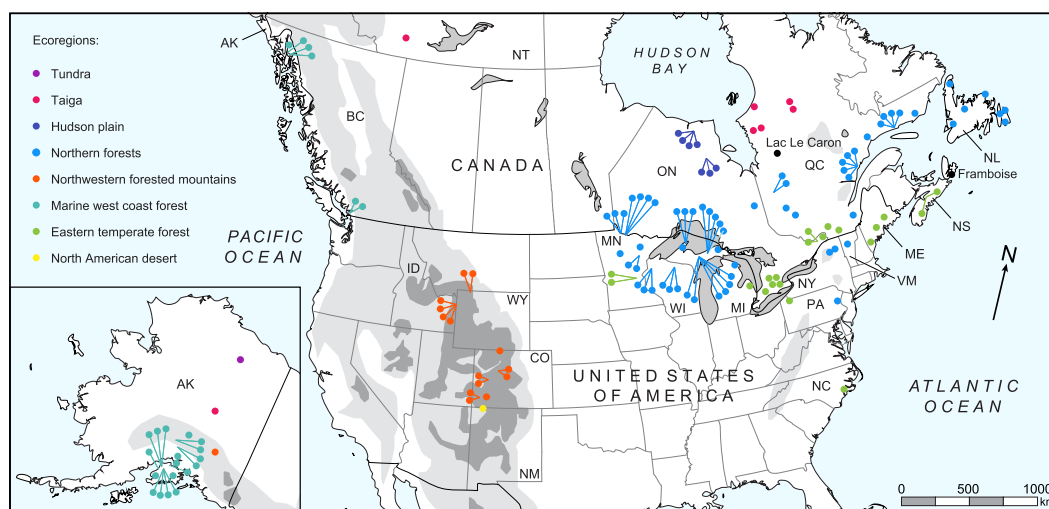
Ecoregions:
Tundra
Taiga
Hudson plain
Northern forests
Northwestern forested mountains
Marine west coast forest
Eastern temperate forest
North American desert

AK
NT
HUDSON BAY
BC
CANADA
ON
Lac Le Caron
QC
NL
Framboise
NS
PACIFIC OCEAN
MN
ME
VM
NY
ID
WY
WI
MI
PA
AK
CO
UNITED STATES OF AMERICA
NC
ATLANTIC OCEAN
NM
N
0
500
1000
km